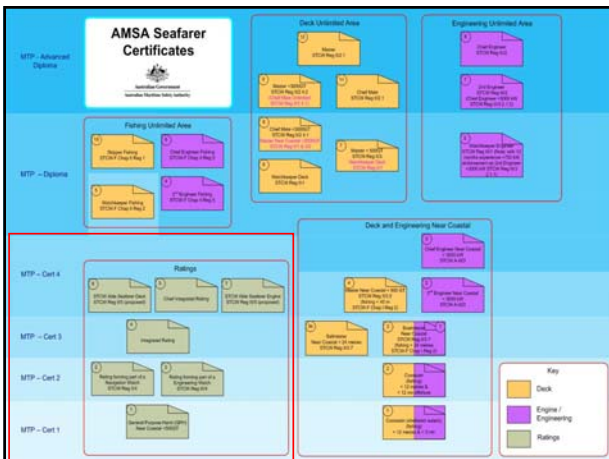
AMSA Seafarer Certificates

Australian Government
Australian Maritime Safety Authority

MTP – Advanced Diploma

MTP – Diploma

MTP – Cert 4

MTP – Cert 3

MTP – Cert 2

MTP – Cert 1

Deck Unlimited Area

Master
STCW Reg II/2.1

Master <3000GT
STCW Reg II/2.2
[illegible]

Chief Mate
STCW Reg II/2

Chief Mate <3000GT
STCW Reg II/2.1
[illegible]

Master < 500GT
STCW Reg II/3
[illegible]

Watchkeeper Deck
STCW Reg II/1

Engineering Unlimited Area

Chief Engineer
STCW Reg III/2

2nd Engineer
STCW Reg III/2
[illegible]

Watchkeeper Engineer
STCW Reg III/1
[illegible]

Fishing Unlimited Area

Skipper Fishing
STCW-F Chap II Reg 1

Chief Engineer Fishing
STCW-F Chap II Reg 5

Watchkeeper Fishing
STCW-F Chap II Reg 2

2nd Engineer Fishing
STCW-F Chap II Reg 5

Deck and Engineering Near Coastal

Chief Engineer Near Coastal
< 3000 kW
STCW Reg III/3

Master Near Coastal < 500 GT
STCW Reg II/3
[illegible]

2nd Engineer Near Coastal
< 3000 kW
STCW Reg III/3

Ratings

STCW Able Seafarer Deck
STCW Reg II/5 (proposed)

Chief Integrated Rating

STCW Able Seafarer Engine
STCW Reg III/5 (proposed)

Integrated Rating

Rating forming part of a Navigation Watch
STCW Reg II/4

Rating forming part of a Engineering Watch
STCW Reg III/4

General Purpose Hand (GPH)
Near Coastal <500GT

Sailmaster
Near Coastal < 24 metres
STCW Reg II/3

Bushmaster
Near Coastal
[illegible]

Coxswain
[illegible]

Coxswain
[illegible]

Key

Deck

Engine / Engineering

Ratings